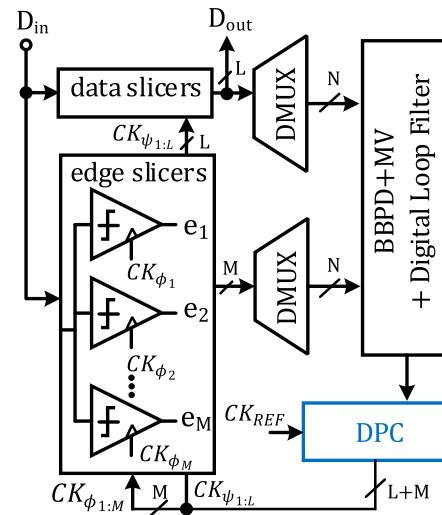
$D_{in}$

$D_{out}$

data slicers

L

DMUX

N

BBPD+MV + Digital Loop Filter

$CK_{\psi_{1:L}}$

L

edge slicers

$e_1$

$CK_{\phi_1}$

M

DMUX

N

$e_2$

$CK_{\phi_2}$

$e_M$

$CK_{\phi_M}$

$CK_{REF}$

DPC

$CK_{\phi_{1:M}}$

M

$CK_{\psi_{1:L}}$

L+M